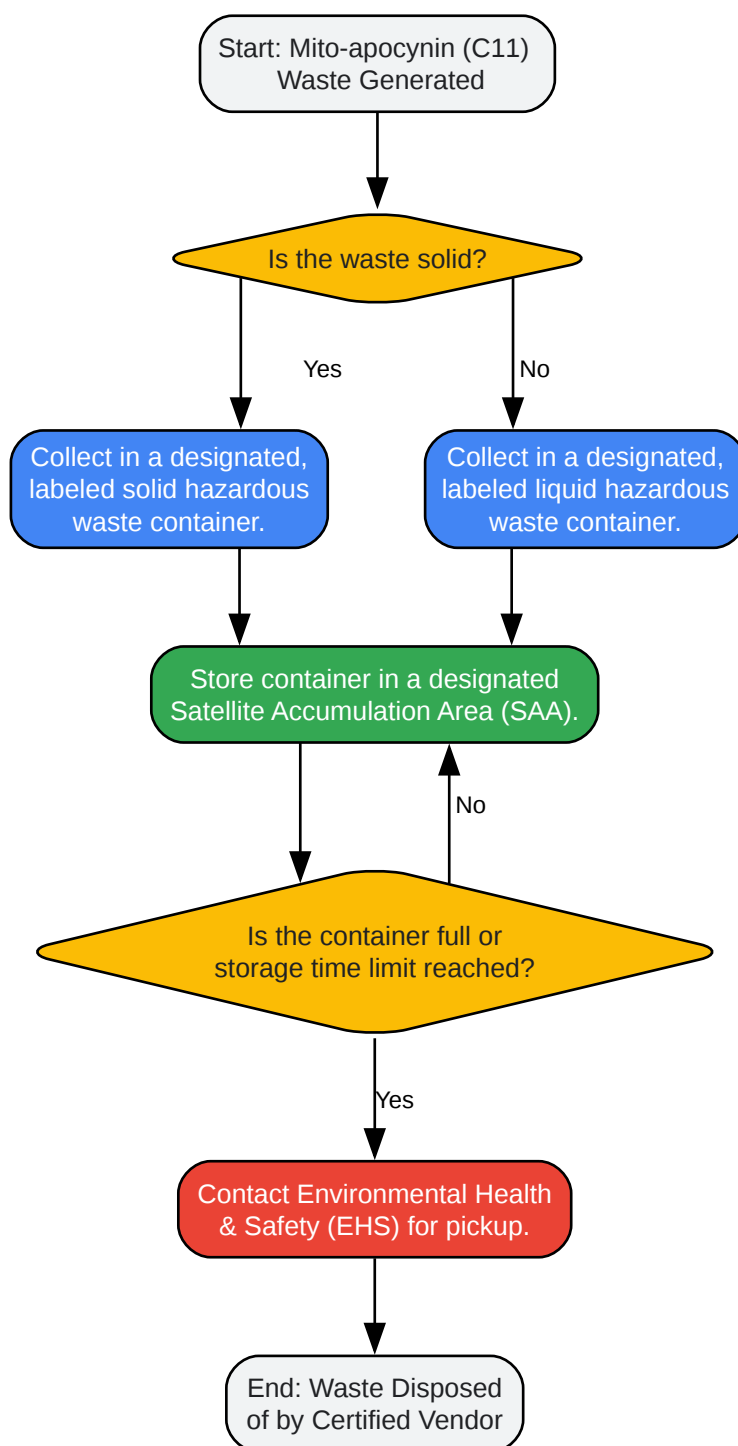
Start: Mito-apocynin (C11) Waste Generated

Is the waste solid?

Yes

No

Collect in a designated, labeled solid hazardous waste container.

Collect in a designated, labeled liquid hazardous waste container.

Store container in a designated Satellite Accumulation Area (SAA).

No

Is the container full or storage time limit reached?

Yes

Contact Environmental Health & Safety (EHS) for pickup.

End: Waste Disposed of by Certified Vendor